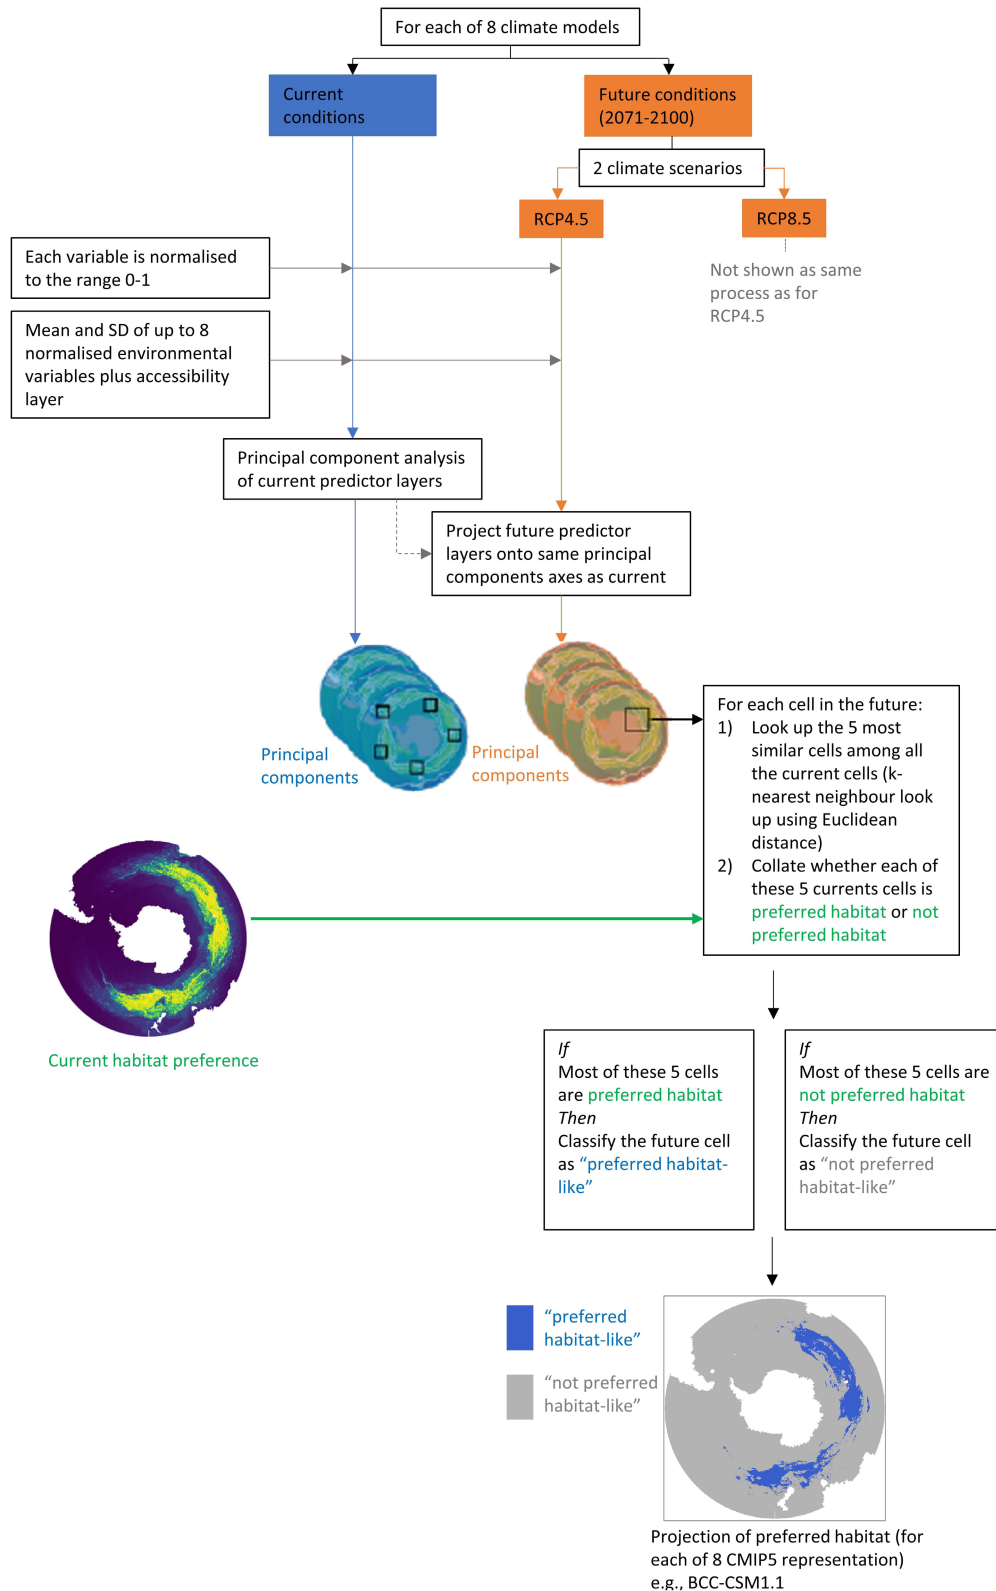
For each of 8 climate models

Current conditions

Future conditions (2071-2100)

2 climate scenarios

RCP4.5

RCP8.5

Not shown as same process as for RCP4.5

Each variable is normalised to the range 0-1

Mean and SD of up to 8 normalised environmental variables plus accessibility layer

Principal component analysis of current predictor layers

Project future predictor layers onto same principal components axes as current

Principal components

Principal components

For each cell in the future:
1) Look up the 5 most similar cells among all the current cells (k-nearest neighbour look up using Euclidean distance)
2) Collate whether each of these 5 currents cells is preferred habitat or not preferred habitat

Current habitat preference

If
Most of these 5 cells are preferred habitat
Then
Classify the future cell as “preferred habitat-like”

If
Most of these 5 cells are not preferred habitat
Then
Classify the future cell as “not preferred habitat-like”

“preferred habitat-like”

“not preferred habitat-like”

Projection of preferred habitat (for each of 8 CMIP5 representation) e.g., BCC-CSM1.1